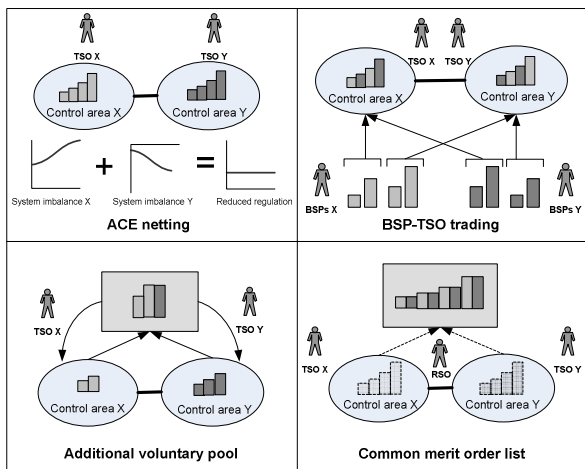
TSO X
TSO Y
Control area X
Control area Y
+
=
System imbalance X
System imbalance Y
Reduced regulation
ACE netting

TSO X
TSO Y
Control area X
Control area Y
BSPs X
BSPs Y
BSP-TSO trading

TSO X
TSO Y
Control area X
Control area Y
Additional voluntary pool

TSO X
RSO
TSO Y
Control area X
Control area Y
Common merit order list